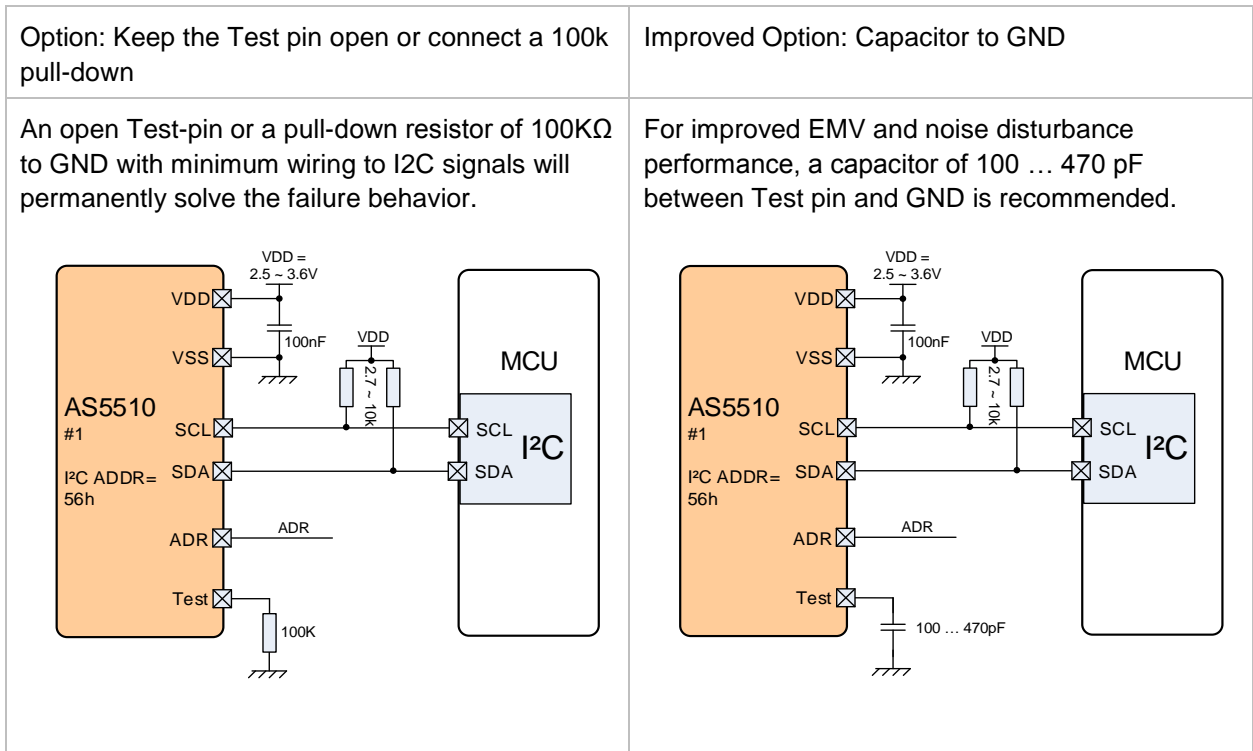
| Option: Keep the Test pin open or connect a 100k pull-down | Improved Option: Capacitor to GND |
|---|---|
| An open Test-pin or a pull-down resistor of 100KΩ to GND with minimum wiring to I2C signals will permanently solve the failure behavior. | For improved EMV and noise disturbance performance, a capacitor of 100 … 470 pF between Test pin and GND is recommended. |

VDD = 2.5 ~ 3.6V
VDD
100nF
VSS
VDD
2.7 ~ 10k
MCU
AS5510
#1
SCL
SCL
I²C
I²C ADDR= 56h
SDA
SDA
ADR
ADR
Test
100K

VDD = 2.5 ~ 3.6V
VDD
100nF
VSS
VDD
2.7 ~ 10k
MCU
AS5510
#1
SCL
SCL
I²C
I²C ADDR= 56h
SDA
SDA
ADR
ADR
Test
100 … 470pF